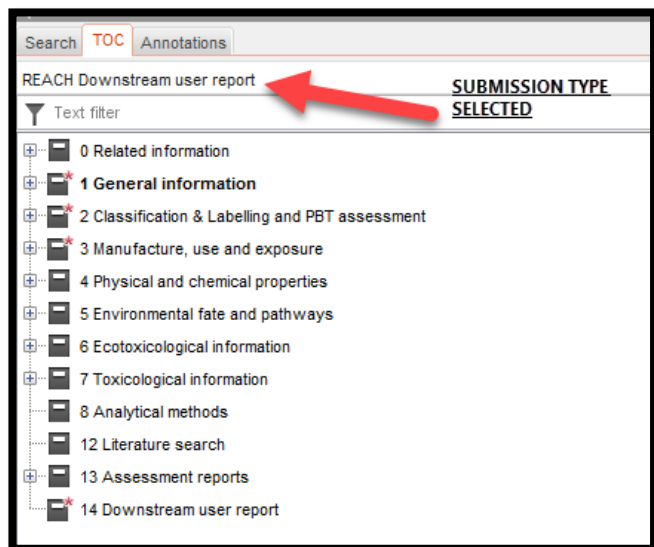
Search TOC Annotations

REACH Downstream user report

SUBMISSION TYPE SELECTED

Text filter

0 Related information
1 General information
2 Classification & Labelling and PBT assessment
3 Manufacture, use and exposure
4 Physical and chemical properties
5 Environmental fate and pathways
6 Ecotoxicological information
7 Toxicological information
8 Analytical methods
12 Literature search
13 Assessment reports
14 Downstream user report